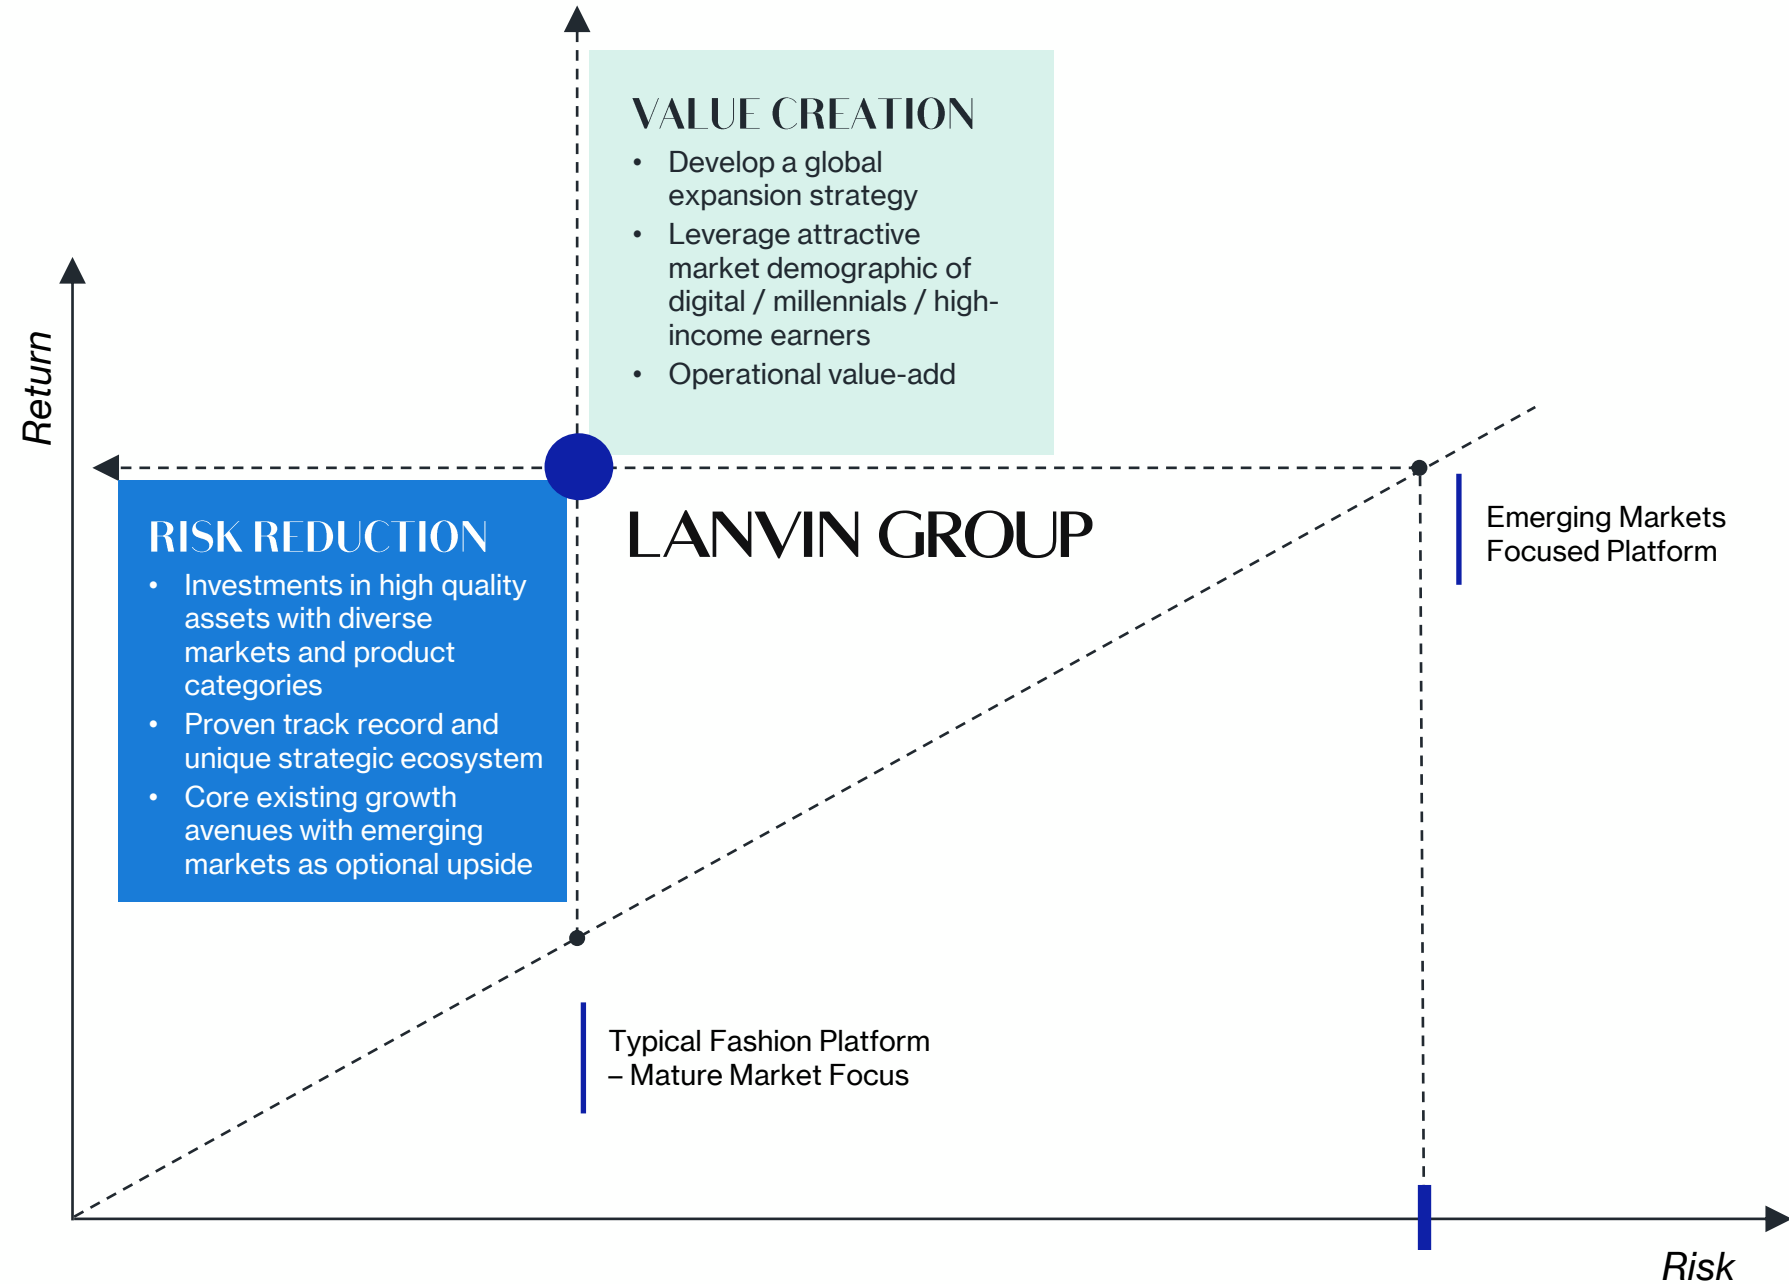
Return

VALUE CREATION
• Develop a global expansion strategy
• Leverage attractive market demographic of digital / millennials / high-income earners
• Operational value-add

RISK REDUCTION
• Investments in high quality assets with diverse markets and product categories
• Proven track record and unique strategic ecosystem
• Core existing growth avenues with emerging markets as optional upside

LANVIN GROUP

Emerging Markets Focused Platform

Typical Fashion Platform – Mature Market Focus

Risk